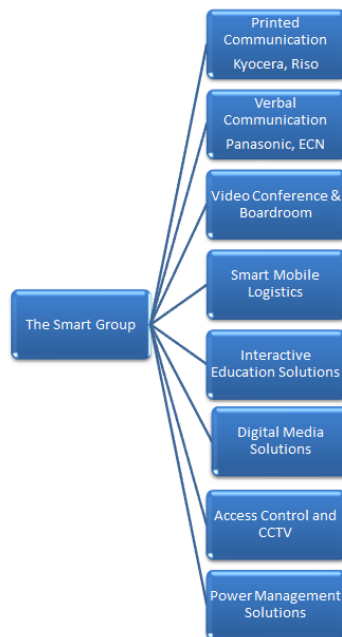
The Smart Group

Printed Communication

Kyocera, Riso

Verbal Communication

Panasonic, ECN

Video Conference & Boardroom

Smart Mobile Logistics

Interactive Education Solutions

Digital Media Solutions

Access Control and CCTV

Power Management Solutions